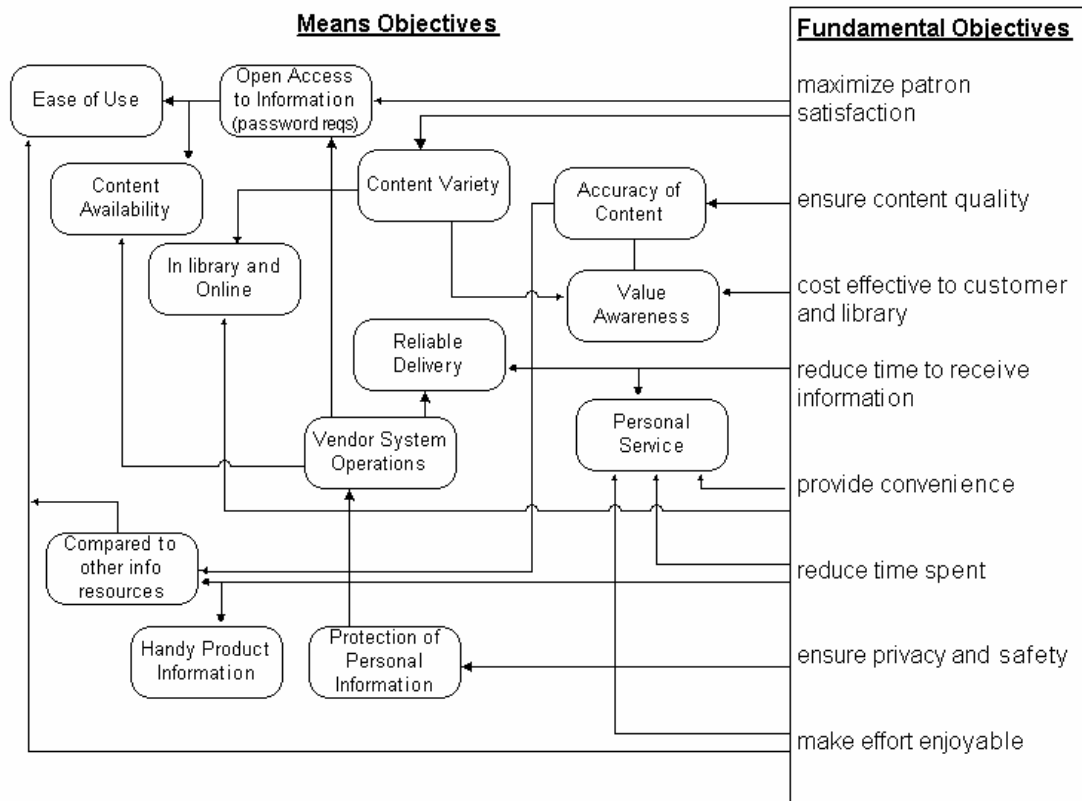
Means Objectives

Fundamental Objectives

Ease of Use

Open Access to Information (password reqs)

Content Availability

Content Variety

Accuracy of Content

In library and Online

Value Awareness

Reliable Delivery

Personal Service

Vendor System Operations

Compared to other info resources

Handy Product Information

Protection of Personal Information

maximize patron satisfaction

ensure content quality

cost effective to customer and library

reduce time to receive information

provide convenience

reduce time spent

ensure privacy and safety

make effort enjoyable